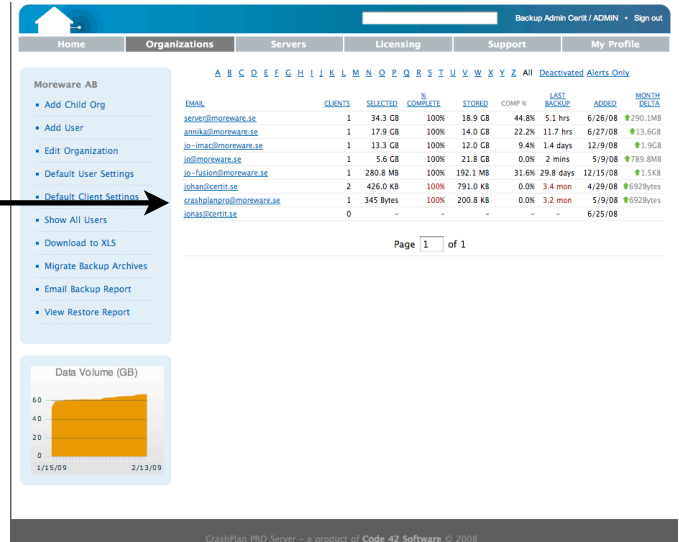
Backup Admin Certit / ADMIN • Sign out

Home | Organizations | Servers | Licensing | Support | My Profile

Moreware AB

- Add Child Org
- Add User
- Edit Organization
- Default User Settings
- Default Client Settings
- Show All Users
- Download to XLS
- Migrate Backup Archives
- Email Backup Report
- View Restore Report

A B C D E F G H I J K L M N O P Q R S T U V W X Y Z All Deactivated Alerts Only

| EMAIL | CLIENTS | SELECTED | % COMPLETE | STORED | COMP % | LAST BACKUP | ADDED | MONTH DELTA |
|---|---|---|---|---|---|---|---|---|
| server@moreware.se | 1 | 34.3 GB | 100% | 18.9 GB | 44.8% | 5.1 hrs | 6/26/08 | 290.1MB |
| annika@moreware.se | 1 | 17.9 GB | 100% | 14.0 GB | 22.2% | 11.7 hrs | 6/27/08 | 13.6GB |
| jo-imac@moreware.se | 1 | 13.3 GB | 100% | 12.0 GB | 9.4% | 1.4 days | 12/9/08 | 1.9GB |
| jo@moreware.se | 1 | 5.6 GB | 100% | 21.8 GB | 0.0% | 2 mins | 5/9/08 | 789.8MB |
| jo-fusion@moreware.se | 1 | 280.8 MB | 100% | 192.1 MB | 31.6% | 29.8 days | 12/15/08 | 1.5KB |
| johan@certit.se | 2 | 426.0 KB | 100% | 791.0 KB | 0.0% | 3.4 mon | 4/29/08 | 692Bytes |
| crashplanpro@moreware.se | 1 | 345 Bytes | 100% | 200.8 KB | 0.0% | 3.2 mon | 5/9/08 | 692Bytes |
| jonas@certit.se | 0 | - | - | - | - | - | 6/25/08 | |

Page 1 of 1

Data Volume (GB)
60
40
20
0
1/15/09 2/13/09

CrashPlan PRO Server – a product of Code 42 Software © 2008